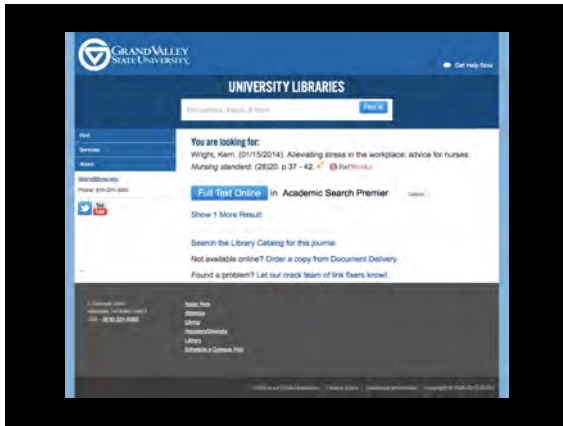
GRAND VALLEY STATE UNIVERSITY

Get Help Now

UNIVERSITY LIBRARIES

Find articles, books, & more

Find It

Find

Services

About

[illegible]

Phone: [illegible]

You are looking for:

Wright, Kerri. (01/15/2014). Alleviating stress in the workplace: advice for nurses. Nursing standard. (28)20. p.37 - 42.

RefWorks

Full Text Online in Academic Search Premier

Show 1 More Result

Search the Library Catalog for this journal

Not available online? Order a copy from Document Delivery

Found a problem? Let our crack team of link fixers know!

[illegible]

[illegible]

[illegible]

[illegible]

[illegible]

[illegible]

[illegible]

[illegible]

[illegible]